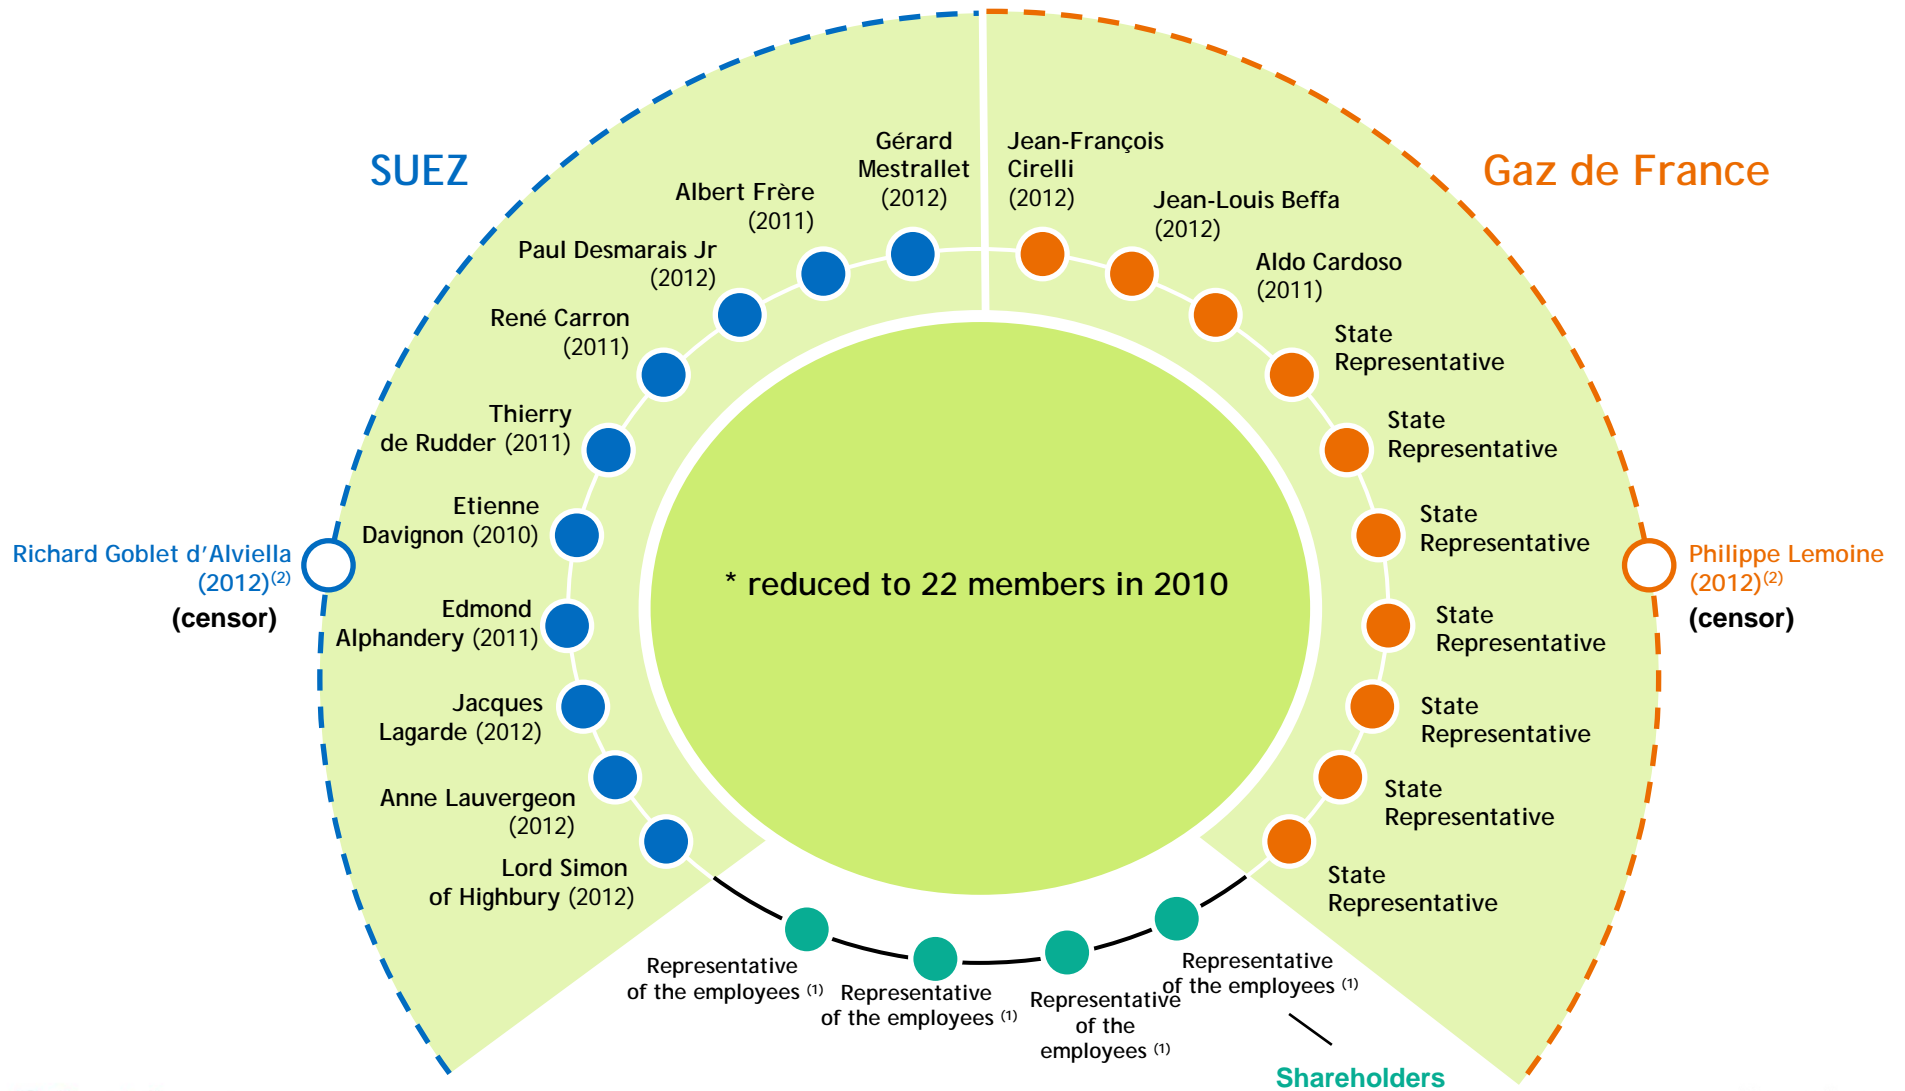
SUEZ

Gaz de France

Gérard Mestrallet (2012)

Albert Frère (2011)

Paul Desmarais Jr (2012)

René Carron (2011)

Thierry de Rudder (2011)

Etienne Davignon (2010)

Edmond Alphandery (2011)

Jacques Lagarde (2012)

Anne Lauvergeon (2012)

Lord Simon of Highbury (2012)

Richard Goblet d'Alviella (2012)$^{(2)}$
(censor)

Jean-François Cirelli (2012)

Jean-Louis Beffa (2012)

Aldo Cardoso (2011)

State Representative

State Representative

State Representative

State Representative

State Representative

State Representative

State Representative

Philippe Lemoine (2012)$^{(2)}$
(censor)

* reduced to 22 members in 2010

Representative of the employees $^{(1)}$

Representative of the employees $^{(1)}$

Representative of the employees $^{(1)}$

Representative of the employees $^{(1)}$

Shareholders